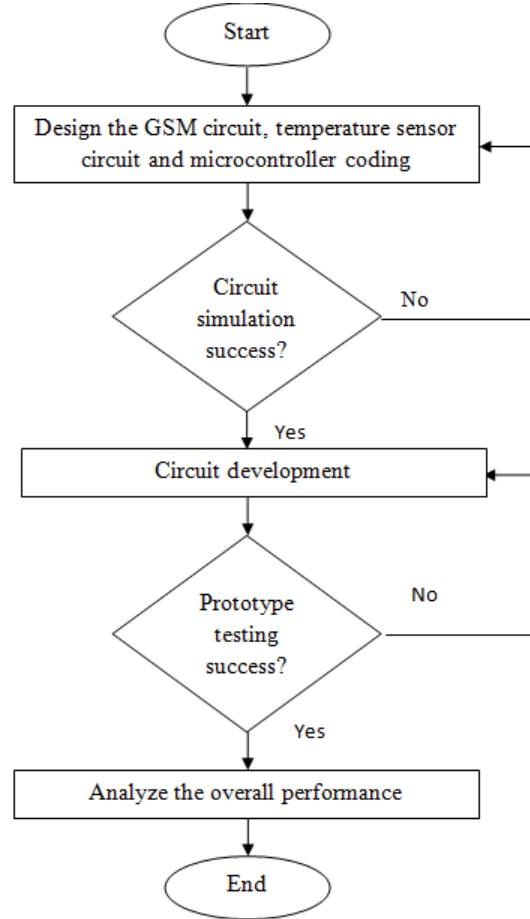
Start

Design the GSM circuit, temperature sensor circuit and microcontroller coding

Circuit simulation success?

No

Yes

Circuit development

Prototype testing success?

No

Yes

Analyze the overall performance

End